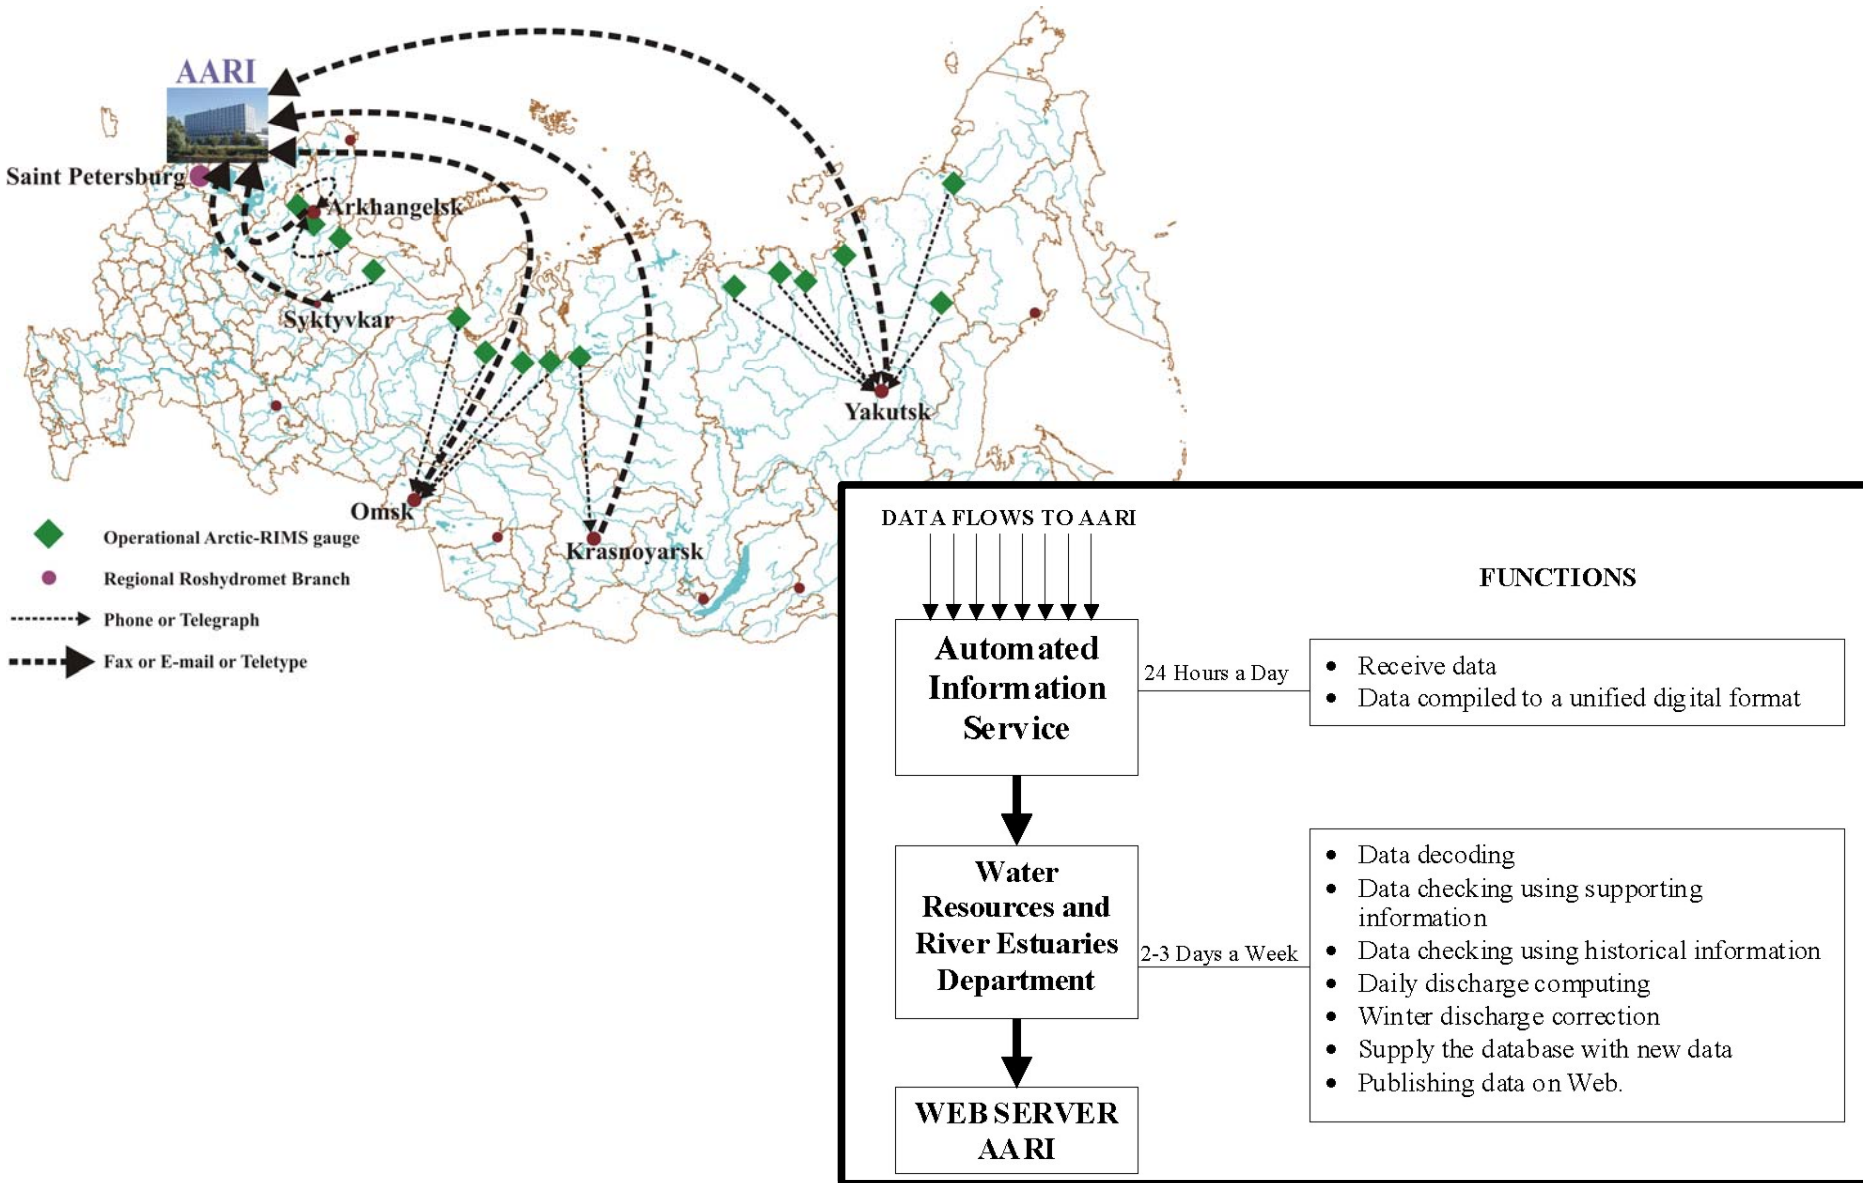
AARI

Saint Petersburg

Arkhangelsk

Syktyvkar

Yakutsk

Omsk

Krasnoyarsk

Operational Arctic-RIMS gauge

Regional Roshydromet Branch

Phone or Telegraph

Fax or E-mail or Teletype

DATA FLOWS TO AARI

FUNCTIONS

Automated Information Service

24 Hours a Day

- Receive data
- Data compiled to a unified digital format

Water Resources and River Estuaries Department

2-3 Days a Week

- Data decoding
- Data checking using supporting information
- Data checking using historical information
- Daily discharge computing
- Winter discharge correction
- Supply the database with new data
- Publishing data on Web.

WEB SERVER AARI